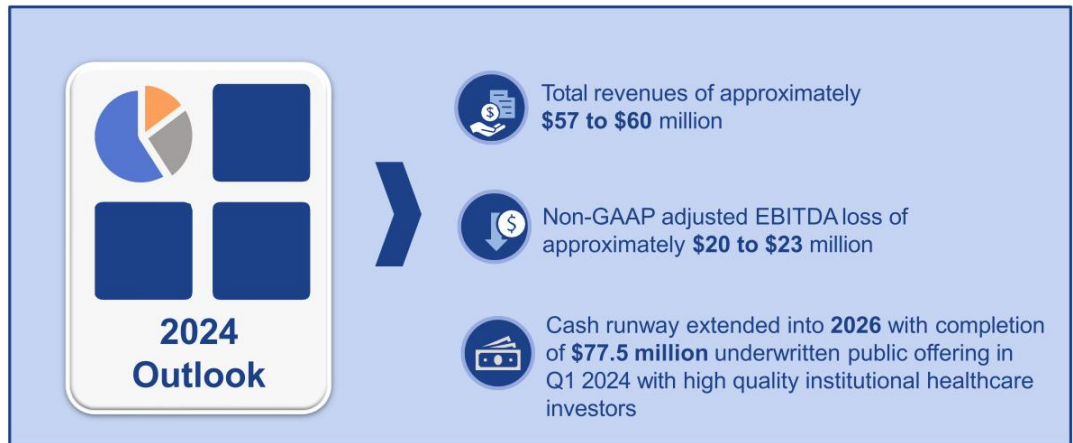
2024 Outlook

Total revenues of approximately **\$57 to \$60** million

Non-GAAP adjusted EBITDA loss of approximately **\$20 to \$23** million

Cash runway extended into **2026** with completion of **\$77.5 million** underwritten public offering in Q1 2024 with high quality institutional healthcare investors